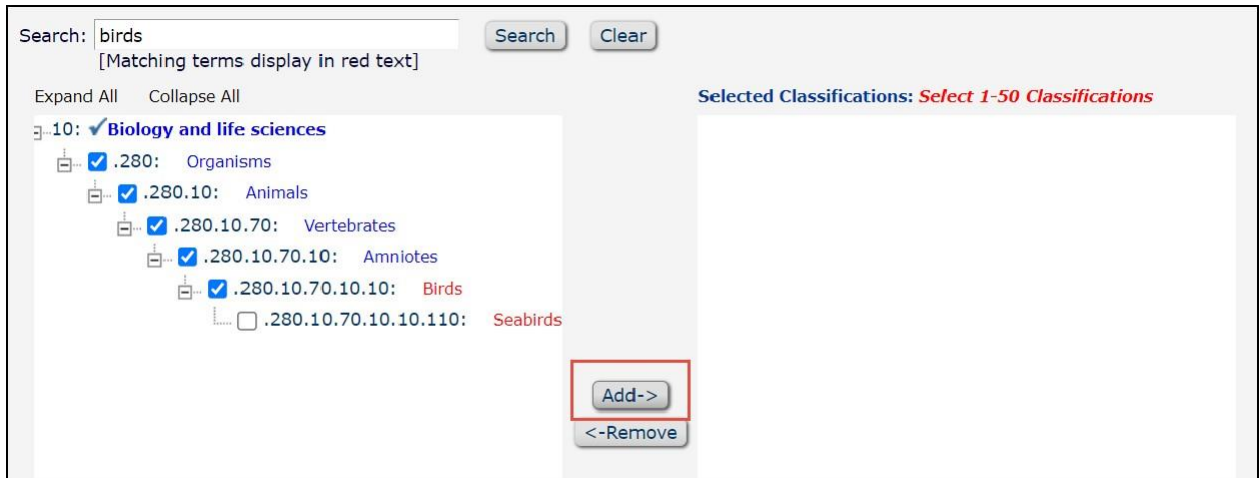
Search: birds
[Matching terms display in red text]

Search

Clear

Expand All Collapse All

Selected Classifications: Select 1-50 Classifications

10: ✓Biology and life sciences

.280: Organisms

.280.10: Animals

.280.10.70: Vertebrates

.280.10.70.10: Amniotes

.280.10.70.10.10: Birds

.280.10.70.10.10.110: Seabirds

Add->

<-Remove